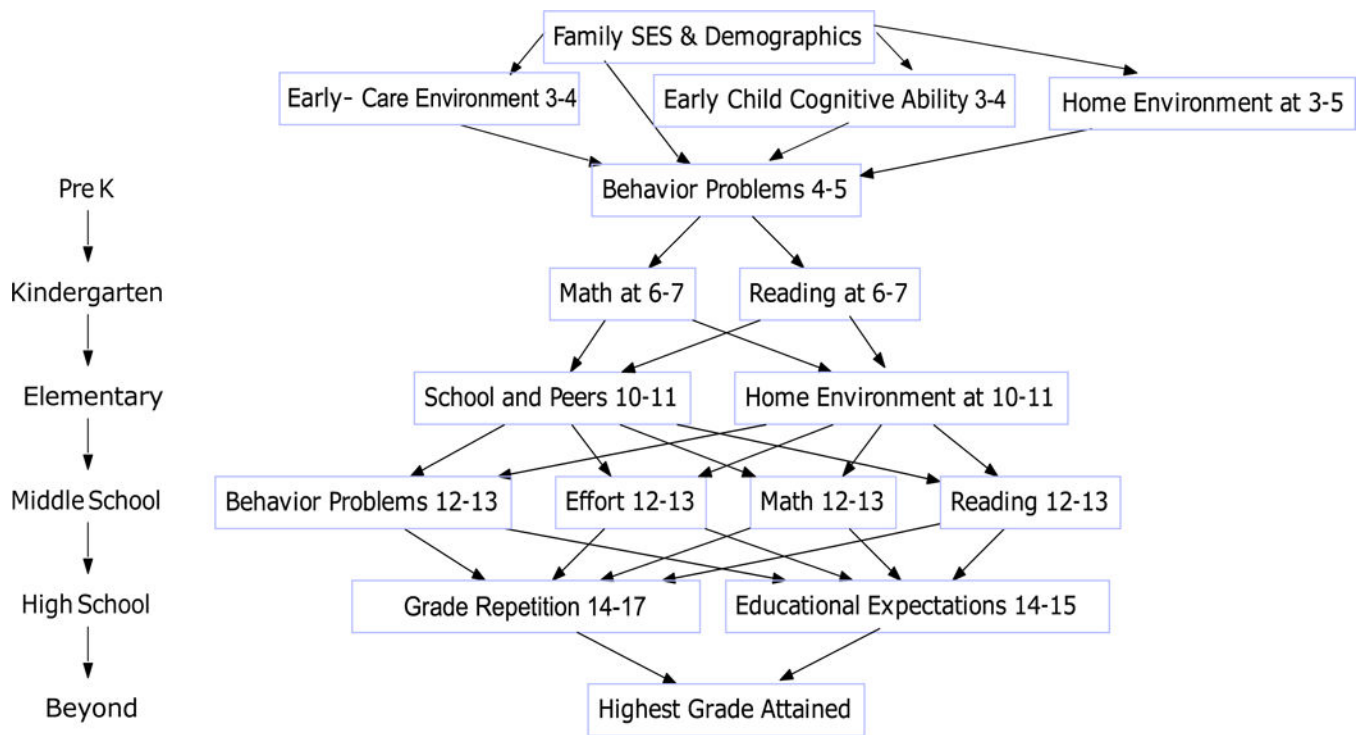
Family SES & Demographics

Early- Care Environment 3-4

Early Child Cognitive Ability 3-4

Home Environment at 3-5

Pre K

Behavior Problems 4-5

Kindergarten

Math at 6-7

Reading at 6-7

Elementary

School and Peers 10-11

Home Environment at 10-11

Middle School

Behavior Problems 12-13

Effort 12-13

Math 12-13

Reading 12-13

High School

Grade Repetition 14-17

Educational Expectations 14-15

Beyond

Highest Grade Attained